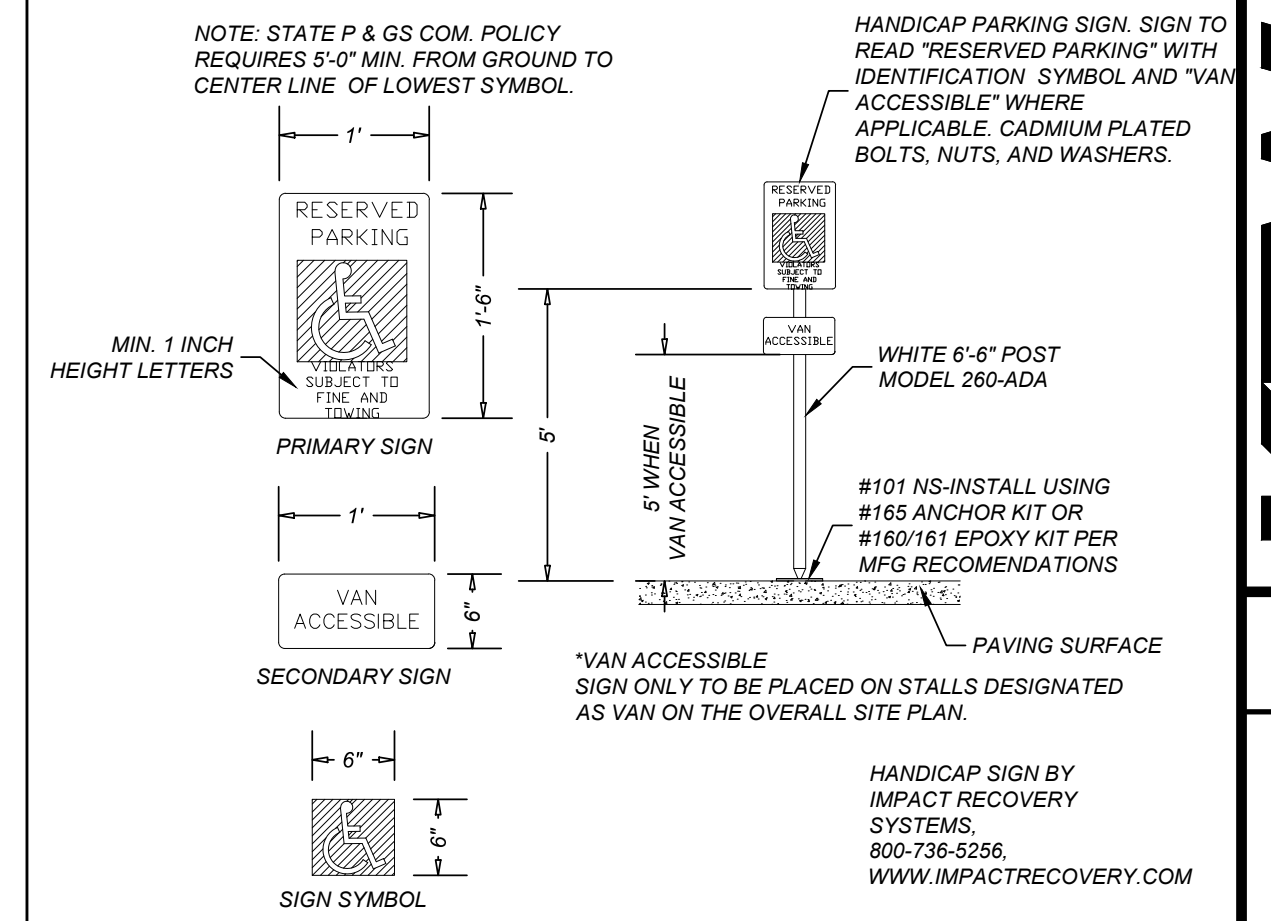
NOTE: STATE P & GS COM. POLICY REQUIRES 5'-0" MIN. FROM GROUND TO CENTER LINE OF LOWEST SYMBOL.

1'

RESERVED PARKING

VIOLATORS SUBJECT TO FINE AND TOWING

1'-6"

MIN. 1 INCH HEIGHT LETTERS

PRIMARY SIGN

1'

VAN ACCESSIBLE

6"

SECONDARY SIGN

6"

6"

SIGN SYMBOL

5'

5' WHEN VAN ACCESSIBLE

HANDICAP PARKING SIGN. SIGN TO READ "RESERVED PARKING" WITH IDENTIFICATION SYMBOL AND "VAN ACCESSIBLE" WHERE APPLICABLE. CADMIUM PLATED BOLTS, NUTS, AND WASHERS.

RESERVED PARKING

VIOLATORS SUBJECT TO FINE AND TOWING

VAN ACCESSIBLE

WHITE 6'-6" POST MODEL 260-ADA

#101 NS-INSTALL USING #165 ANCHOR KIT OR #160/161 EPOXY KIT PER MFG RECOMENDATIONS

PAVING SURFACE

*VAN ACCESSIBLE SIGN ONLY TO BE PLACED ON STALLS DESIGNATED AS VAN ON THE OVERALL SITE PLAN.

HANDICAP SIGN BY IMPACT RECOVERY SYSTEMS, 800-736-5256, WWW.IMPACTRECOVERY.COM